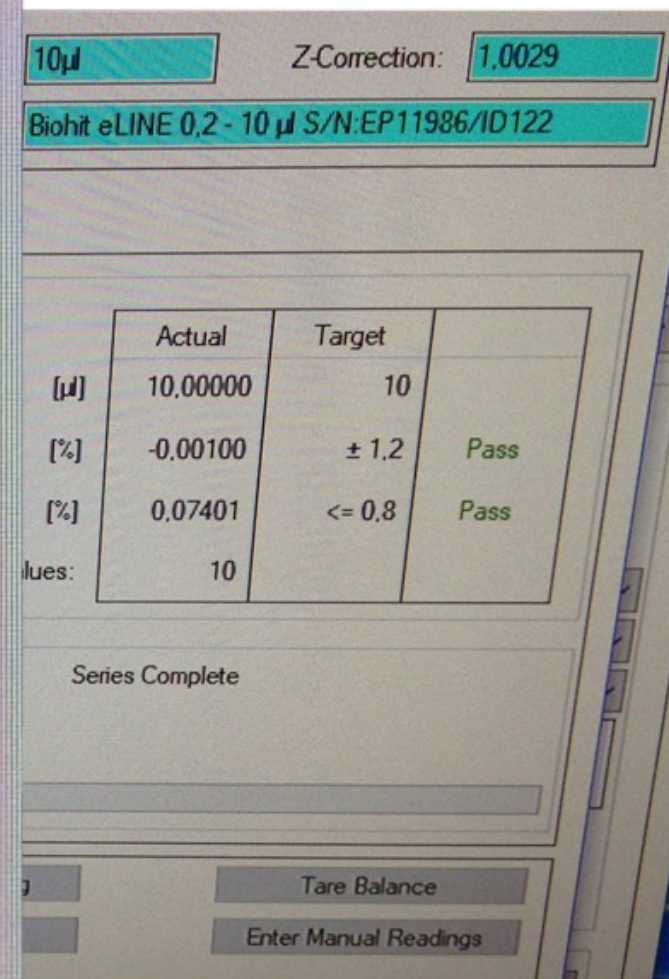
10µl

Z-Correction: 1,0029

Biohit eLINE 0,2 - 10 µl S/N:EP11986/ID122

| | Actual | Target | |
|---|---|---|---|
| [µl] | 10,00000 | 10 | |
| [%] | -0,00100 | ± 1,2 | Pass |
| [%] | 0,07401 | <= 0,8 | Pass |
| lues: | 10 | | |

Series Complete

Tare Balance

Enter Manual Readings